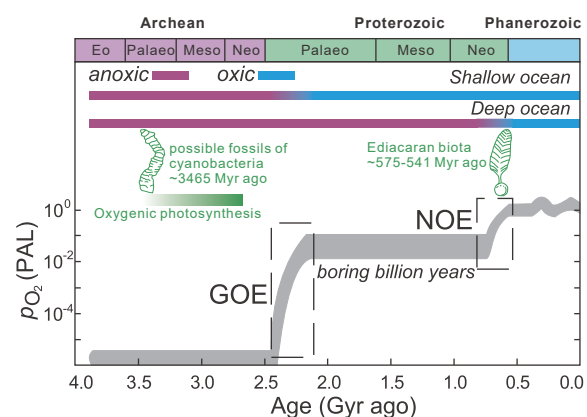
Archean | Proterozoic | Phanerozoic

| Eo | Palaeo | Meso | Neo | Palaeo | Meso | Neo | |
|---|---|---|---|---|---|---|---|

anoxic oxic

Shallow ocean

Deep ocean

possible fossils of cyanobacteria ~3465 Myr ago

Ediacaran biota ~575-541 Myr ago

Oxygenic photosynthesis

NOE

GOE

boring billion years

$10^0$

$10^{-2}$

$10^{-4}$

$p_{O_2}$ (PAL)

4.0 3.5 3.0 2.5 2.0 1.5 1.0 0.5 0.0

Age (Gyr ago)